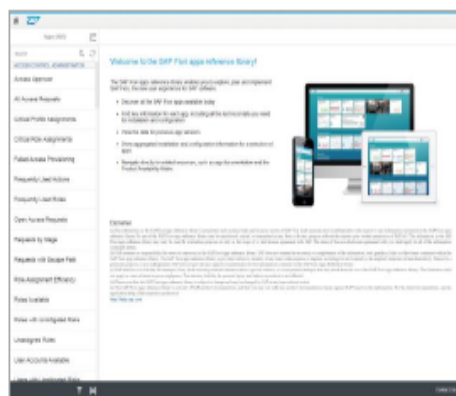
Apps (901)

Search

ACCESS CONTROL ASSIGNMENTS

Access Approval

All Access Requests

Critical Profile Assignments

Critical Role Assignments

Failed Access Provisioning

Frequently Used Actions

Frequently Used Roles

Open Access Requests

Requests by Stage

Requests with Escape Path

Role Assignment Efficiency

Roles Available

Roles with Configured Risks

Unassigned Roles

User Accounts Available

Welcome to the SAP Fiori apps reference library!

The SAP Fiori apps reference library enables you to explore, plan and implement SAP Fiori, the new user experience for SAP software.

Discover all the SAP Fiori apps available today

Find key information for each app, including all the technical data you need for installation and configuration

Find the data for previous app versions

Show aggregated installation and configuration information for a selection of apps

Navigate directly to related resources, such as app documentation and the Product Availability Matrix

Disclaimer

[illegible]